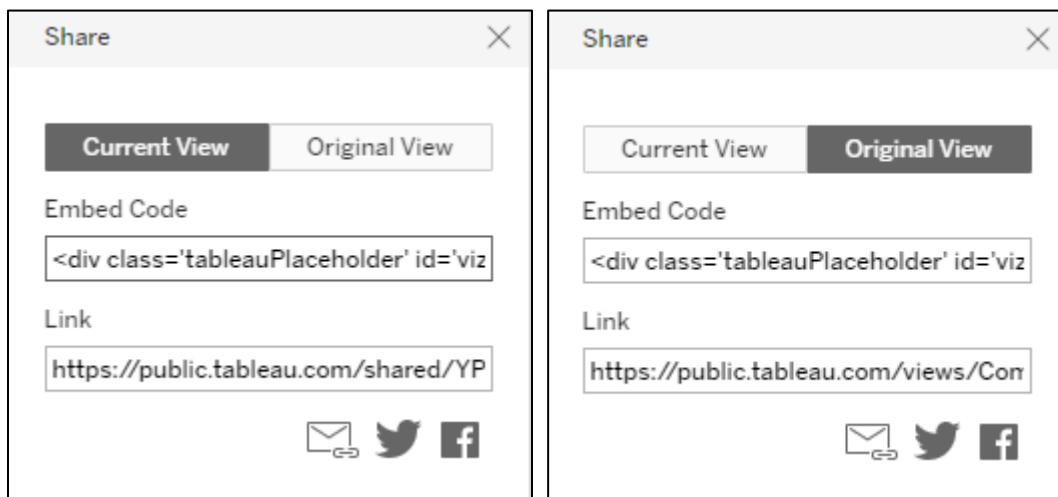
Share

Current View | Original View

Embed Code

<div class='tableauPlaceholder' id='viz

Link

https://public.tableau.com/shared/YP

Share

Current View | Original View

Embed Code

<div class='tableauPlaceholder' id='viz

Link

https://public.tableau.com/views/Con